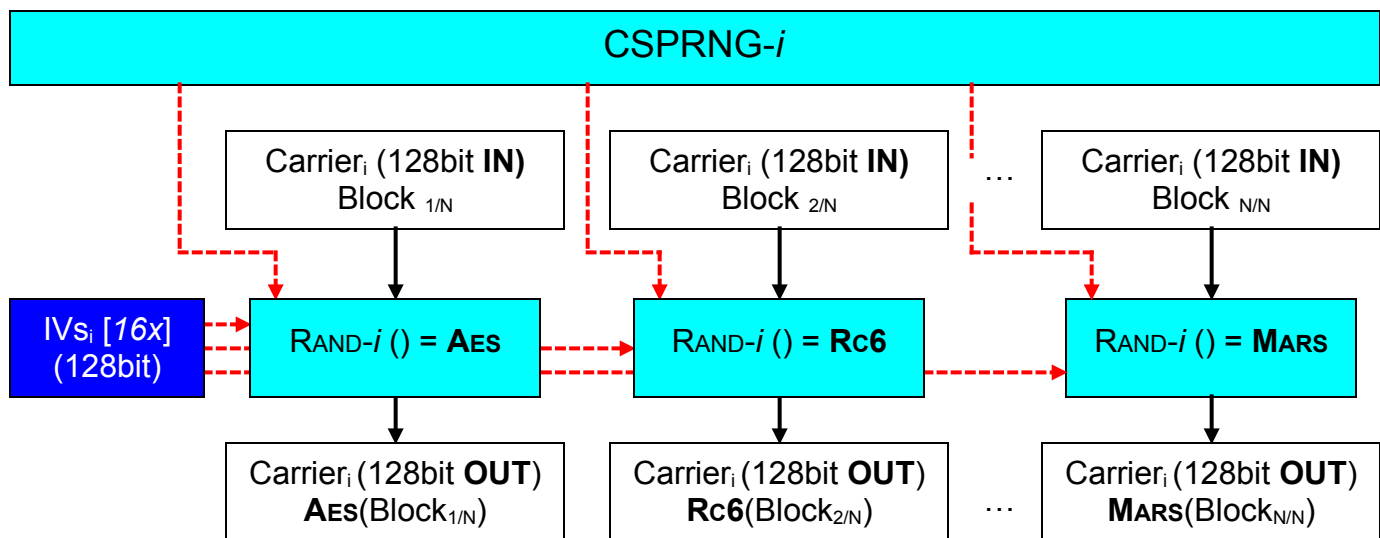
CSPRNG-$i$

Carrier$_i$ (128bit **IN)** Block $_{1/N}$

Carrier$_i$ (128bit **IN)** Block $_{2/N}$

…

Carrier$_i$ (128bit **IN)** Block $_{N/N}$

IVs$_i$ [$16x$] (128bit)

RAND-$i$ () = **AES**

RAND-$i$ () = **RC6**

RAND-$i$ () = **MARS**

Carrier$_i$ (128bit **OUT**) **AES**(Block$_{1/N}$)

Carrier$_i$ (128bit **OUT**) **RC6**(Block$_{2/N}$)

…

Carrier$_i$ (128bit **OUT**) **MARS**(Block$_{N/N}$)